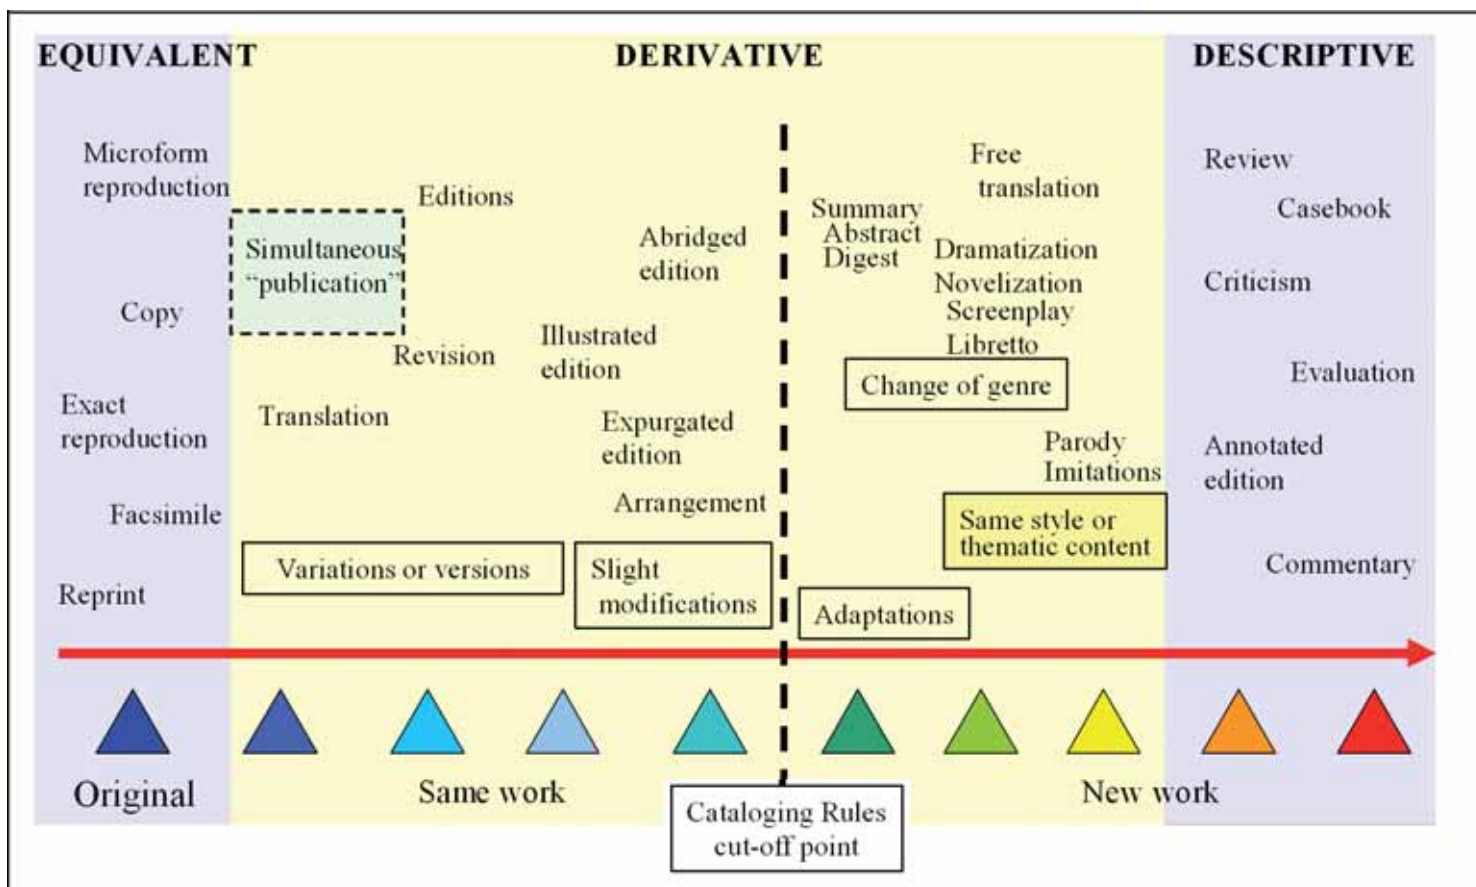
EQUIVALENT

DERIVATIVE

DESCRIPTIVE

Microform reproduction

Copy

Exact reproduction

Facsimile

Reprint

Simultaneous "publication"

Editions

Revision

Translation

Variations or versions

Abridged edition

Illustrated edition

Expurgated edition

Arrangement

Slight modifications

Summary
Abstract
Digest

Free translation

Dramatization
Novelization
Screenplay
Libretto

Change of genre

Parody
Imitations

Same style or thematic content

Adaptations

Review

Casebook

Criticism

Evaluation

Annotated edition

Commentary

Original

Same work

Cataloging Rules cut-off point

New work